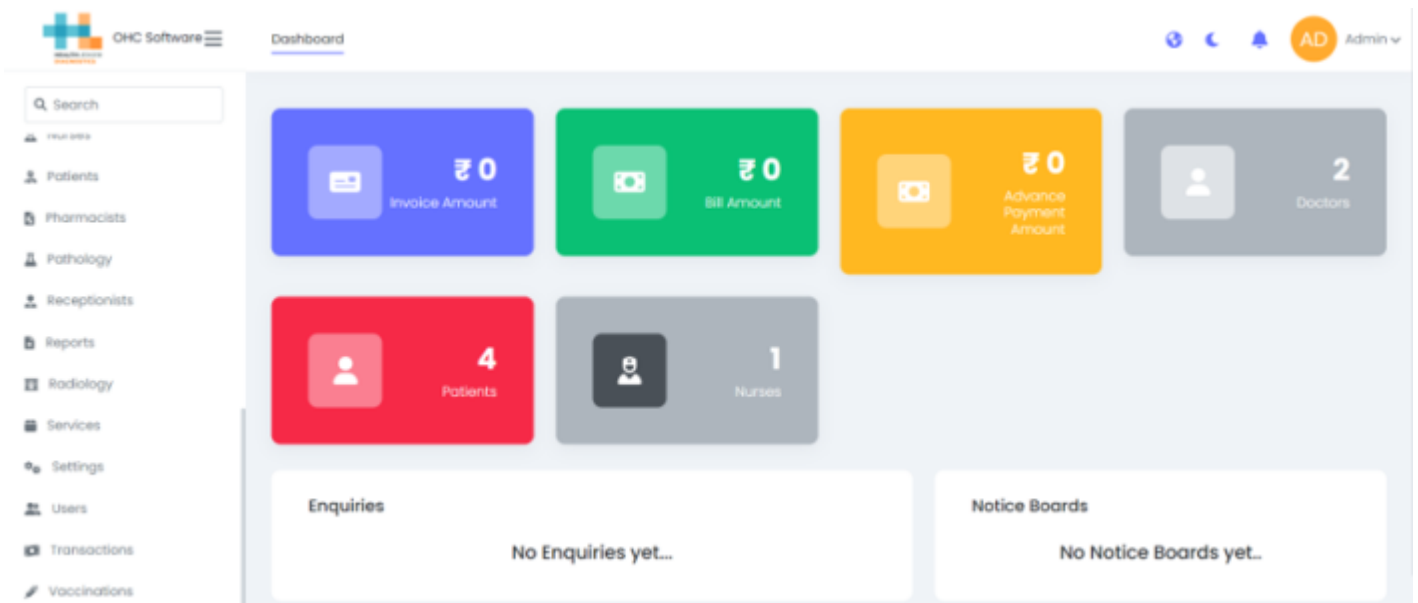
OHC Software

Dashboard

AD Admin

Search

Nurses

Patients

Pharmacists

Pathology

Receptionists

Reports

Radiology

Services

Settings

Users

Transactions

Vaccinations

₹ 0
Invoice Amount

₹ 0
Bill Amount

₹ 0
Advance Payment Amount

2
Doctors

4
Patients

1
Nurses

Enquiries

No Enquiries yet...

Notice Boards

No Notice Boards yet...